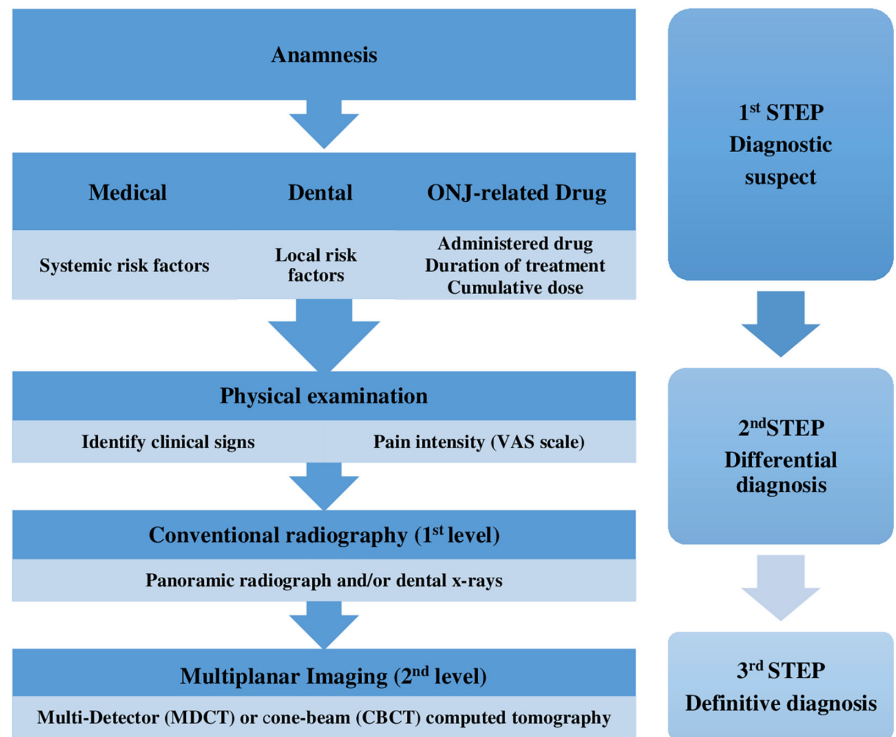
Anamnesis

Medical

Dental

ONJ-related Drug

Systemic risk factors

Local risk factors

Administered drug
Duration of treatment
Cumulative dose

Physical examination

Identify clinical signs

Pain intensity (VAS scale)

Conventional radiography (1$^{st}$ level)

Panoramic radiograph and/or dental x-rays

Multiplanar Imaging (2$^{nd}$ level)

Multi-Detector (MDCT) or cone-beam (CBCT) computed tomography

1$^{st}$ STEP
Diagnostic suspect

2$^{nd}$STEP
Differential diagnosis

3$^{rd}$ STEP
Definitive diagnosis